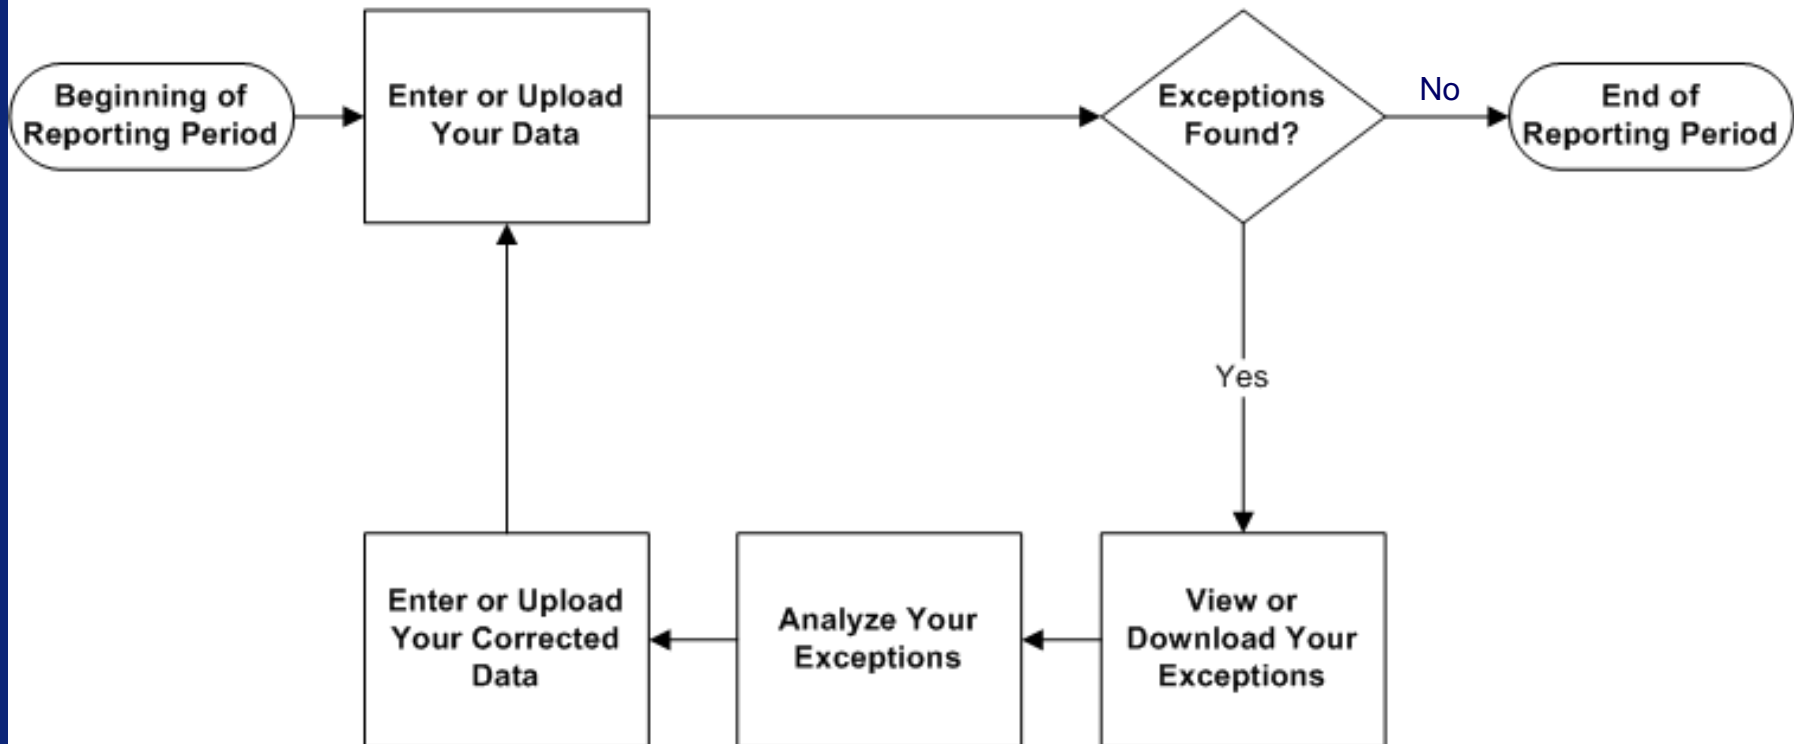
Beginning of Reporting Period

Enter or Upload Your Data

Exceptions Found?

No

End of Reporting Period

Yes

View or Download Your Exceptions

Analyze Your Exceptions

Enter or Upload Your Corrected Data